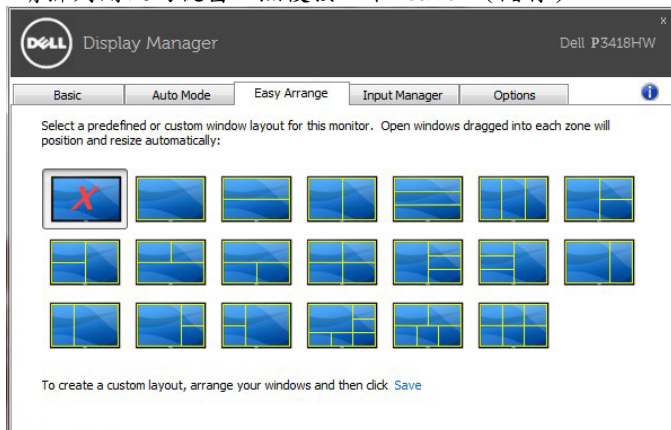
DELL Display Manager

Dell P3418HW

x

| Basic | Auto Mode | Easy Arrange | Input Manager | Options |
|---|---|---|---|---|

Select a predefined or custom window layout for this monitor. Open windows dragged into each zone will position and resize automatically:

To create a custom layout, arrange your windows and then click Save